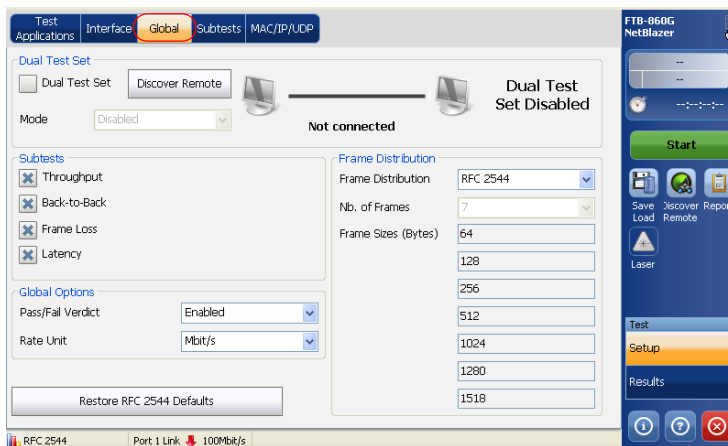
Test Applications | Interface | Global | Subtests | MAC/IP/UDP

FTB-860G NetBlazer

Dual Test Set

Dual Test Set

Discover Remote

Mode

Disabled

Not connected

Dual Test Set Disabled

--

--

--:--:--

Start

Save Load

Discover Remote

Report

Laser

Subtests

Throughput

Back-to-Back

Frame Loss

Latency

Frame Distribution

Frame Distribution

RFC 2544

Nb. of Frames

7

Frame Sizes (Bytes)

64

128

256

512

1024

1280

1518

Global Options

Pass/Fail Verdict

Enabled

Rate Unit

Mbit/s

Restore RFC 2544 Defaults

Test

Setup

Results

RFC 2544

Port 1 Link 100Mbit/s